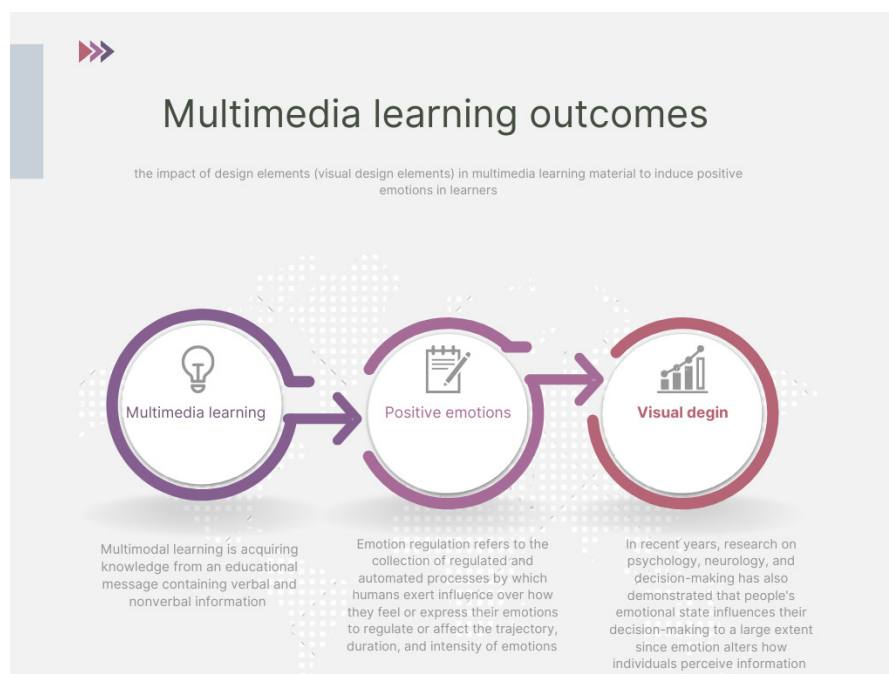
Multimedia learning outcomes

the impact of design elements (visual design elements) in multimedia learning material to induce positive emotions in learners

Multimedia learning

Positive emotions

Visual degin

Multimodal learning is acquiring knowledge from an educational message containing verbal and nonverbal information

Emotion regulation refers to the collection of regulated and automated processes by which humans exert influence over how they feel or express their emotions to regulate or affect the trajectory, duration, and intensity of emotions

In recent years, research on psychology, neurology, and decision-making has also demonstrated that people's emotional state influences their decision-making to a large extent since emotion alters how individuals perceive information